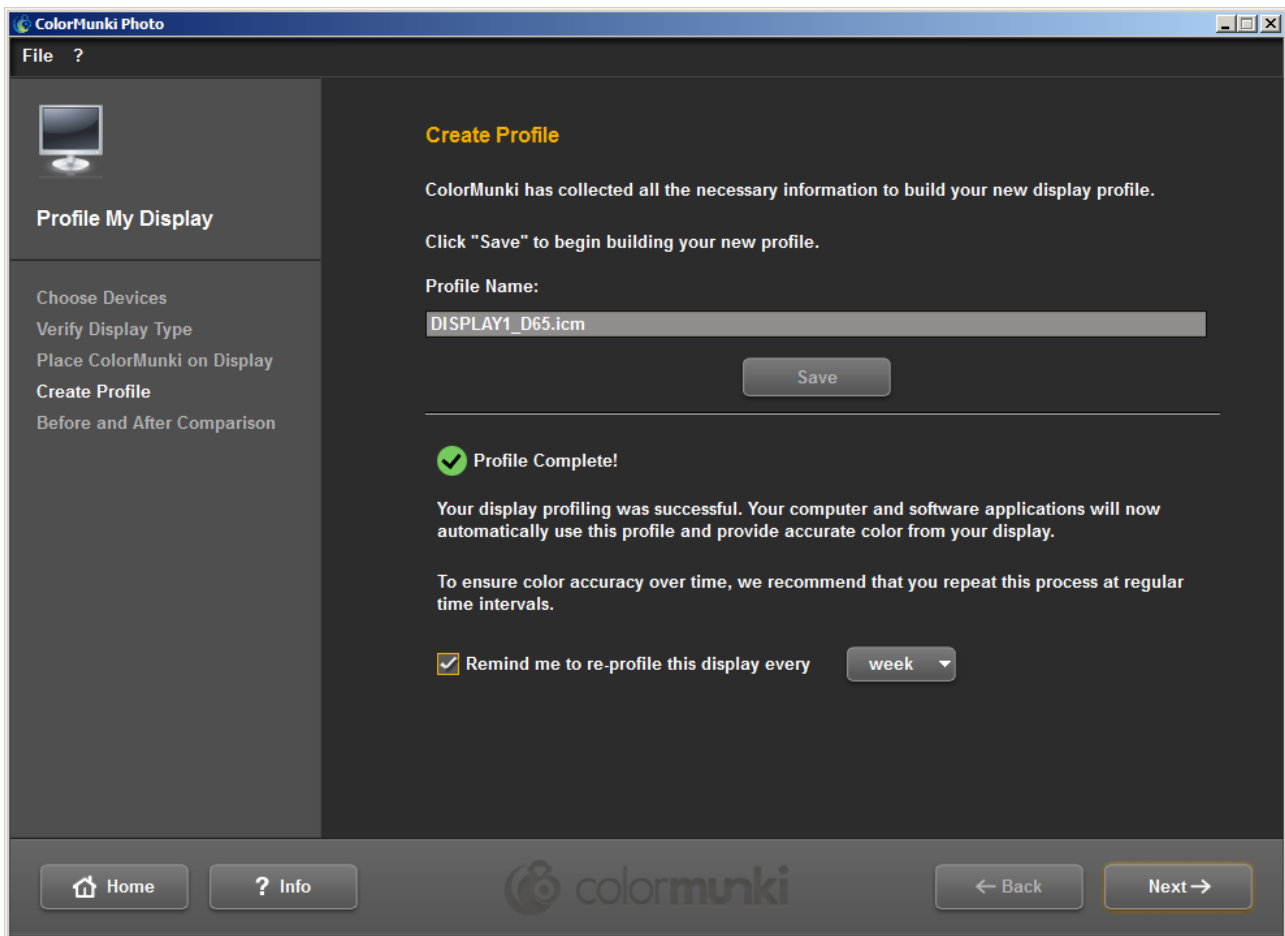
ColorMunki Photo

File ?

Profile My Display

Choose Devices
Verify Display Type
Place ColorMunki on Display
Create Profile
Before and After Comparison

Create Profile

ColorMunki has collected all the necessary information to build your new display profile.

Click "Save" to begin building your new profile.

Profile Name:

DISPLAY1_D65.icm

Save

Profile Complete!

Your display profiling was successful. Your computer and software applications will now automatically use this profile and provide accurate color from your display.

To ensure color accuracy over time, we recommend that you repeat this process at regular time intervals.

Remind me to re-profile this display every week

Home ? Info colormunki ← Back Next →